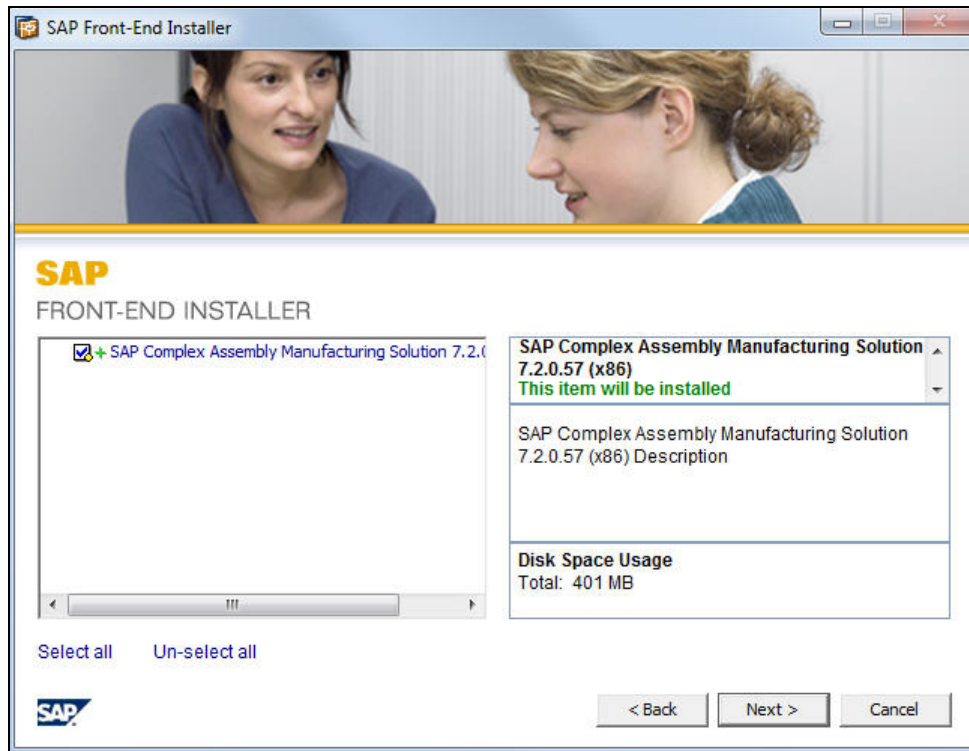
SAP Front-End Installer

SAP
FRONT-END INSTALLER

+ SAP Complex Assembly Manufacturing Solution 7.2.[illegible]

SAP Complex Assembly Manufacturing Solution 7.2.0.57 (x86)
This item will be installed

SAP Complex Assembly Manufacturing Solution 7.2.0.57 (x86) Description

Disk Space Usage
Total: 401 MB

Select all Un-select all

SAP

< Back Next > Cancel